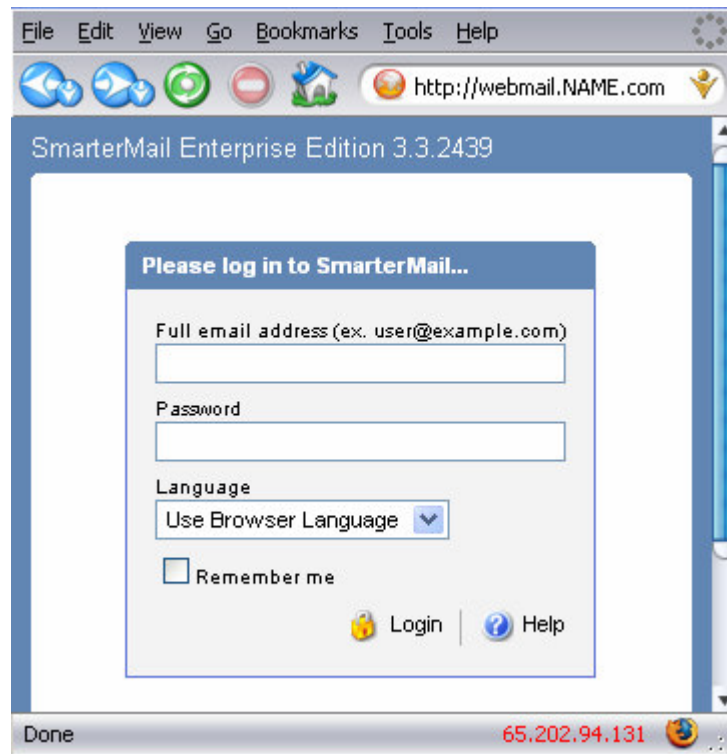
File Edit View Go Bookmarks Tools Help

http://webmail.NAME.com

SmarterMail Enterprise Edition 3.3.2439

Please log in to SmarterMail...

Full email address (ex. user@example.com)

Password

Language

Use Browser Language

Remember me

Login Help

Done 65.202.94.131